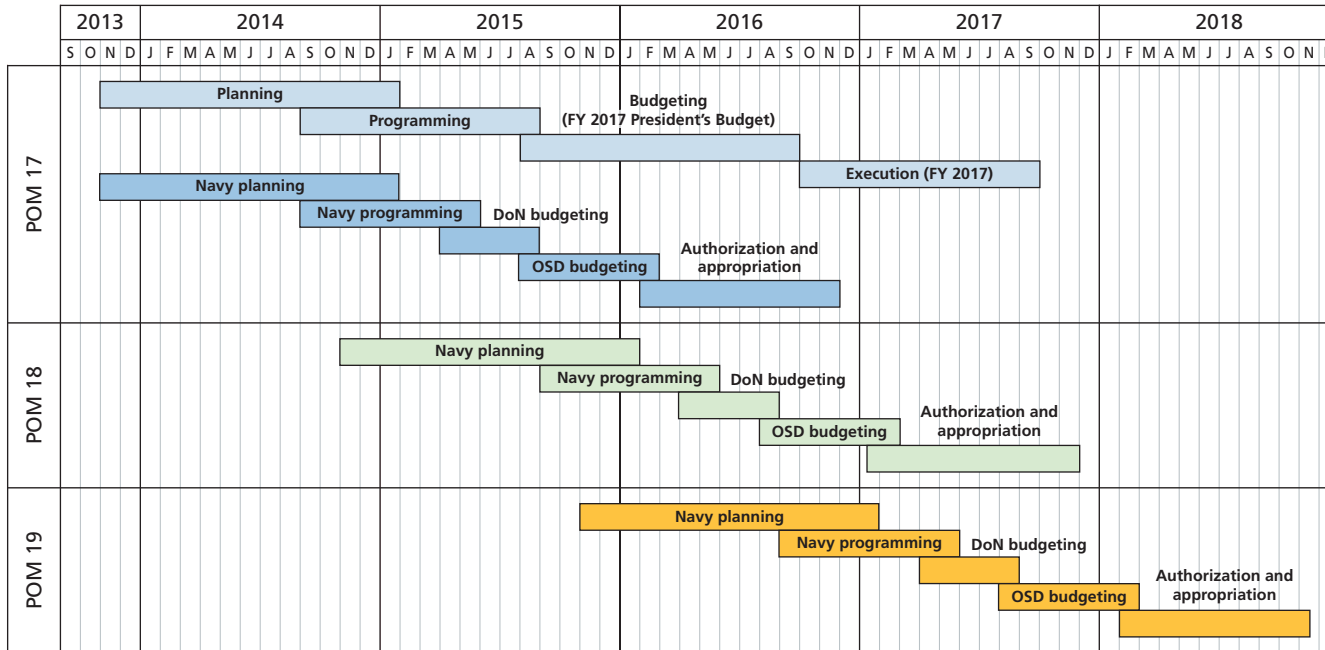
| 2013 | 2014 | 2015 | 2016 | 2017 | 2018 |
|---|---|---|---|---|---|
| S O N D | J F M A M J J A S O N D | J F M A M J J A S O N D | J F M A M J J A S O N D | J F M A M J J A S O N D | J F M A M J J A S O N |

POM 17

Planning

Programming

Budgeting (FY 2017 President's Budget)

Execution (FY 2017)

Navy planning

Navy programming

DoN budgeting

OSD budgeting

Authorization and appropriation

POM 18

Navy planning

Navy programming

DoN budgeting

OSD budgeting

Authorization and appropriation

POM 19

Navy planning

Navy programming

DoN budgeting

OSD budgeting

Authorization and appropriation